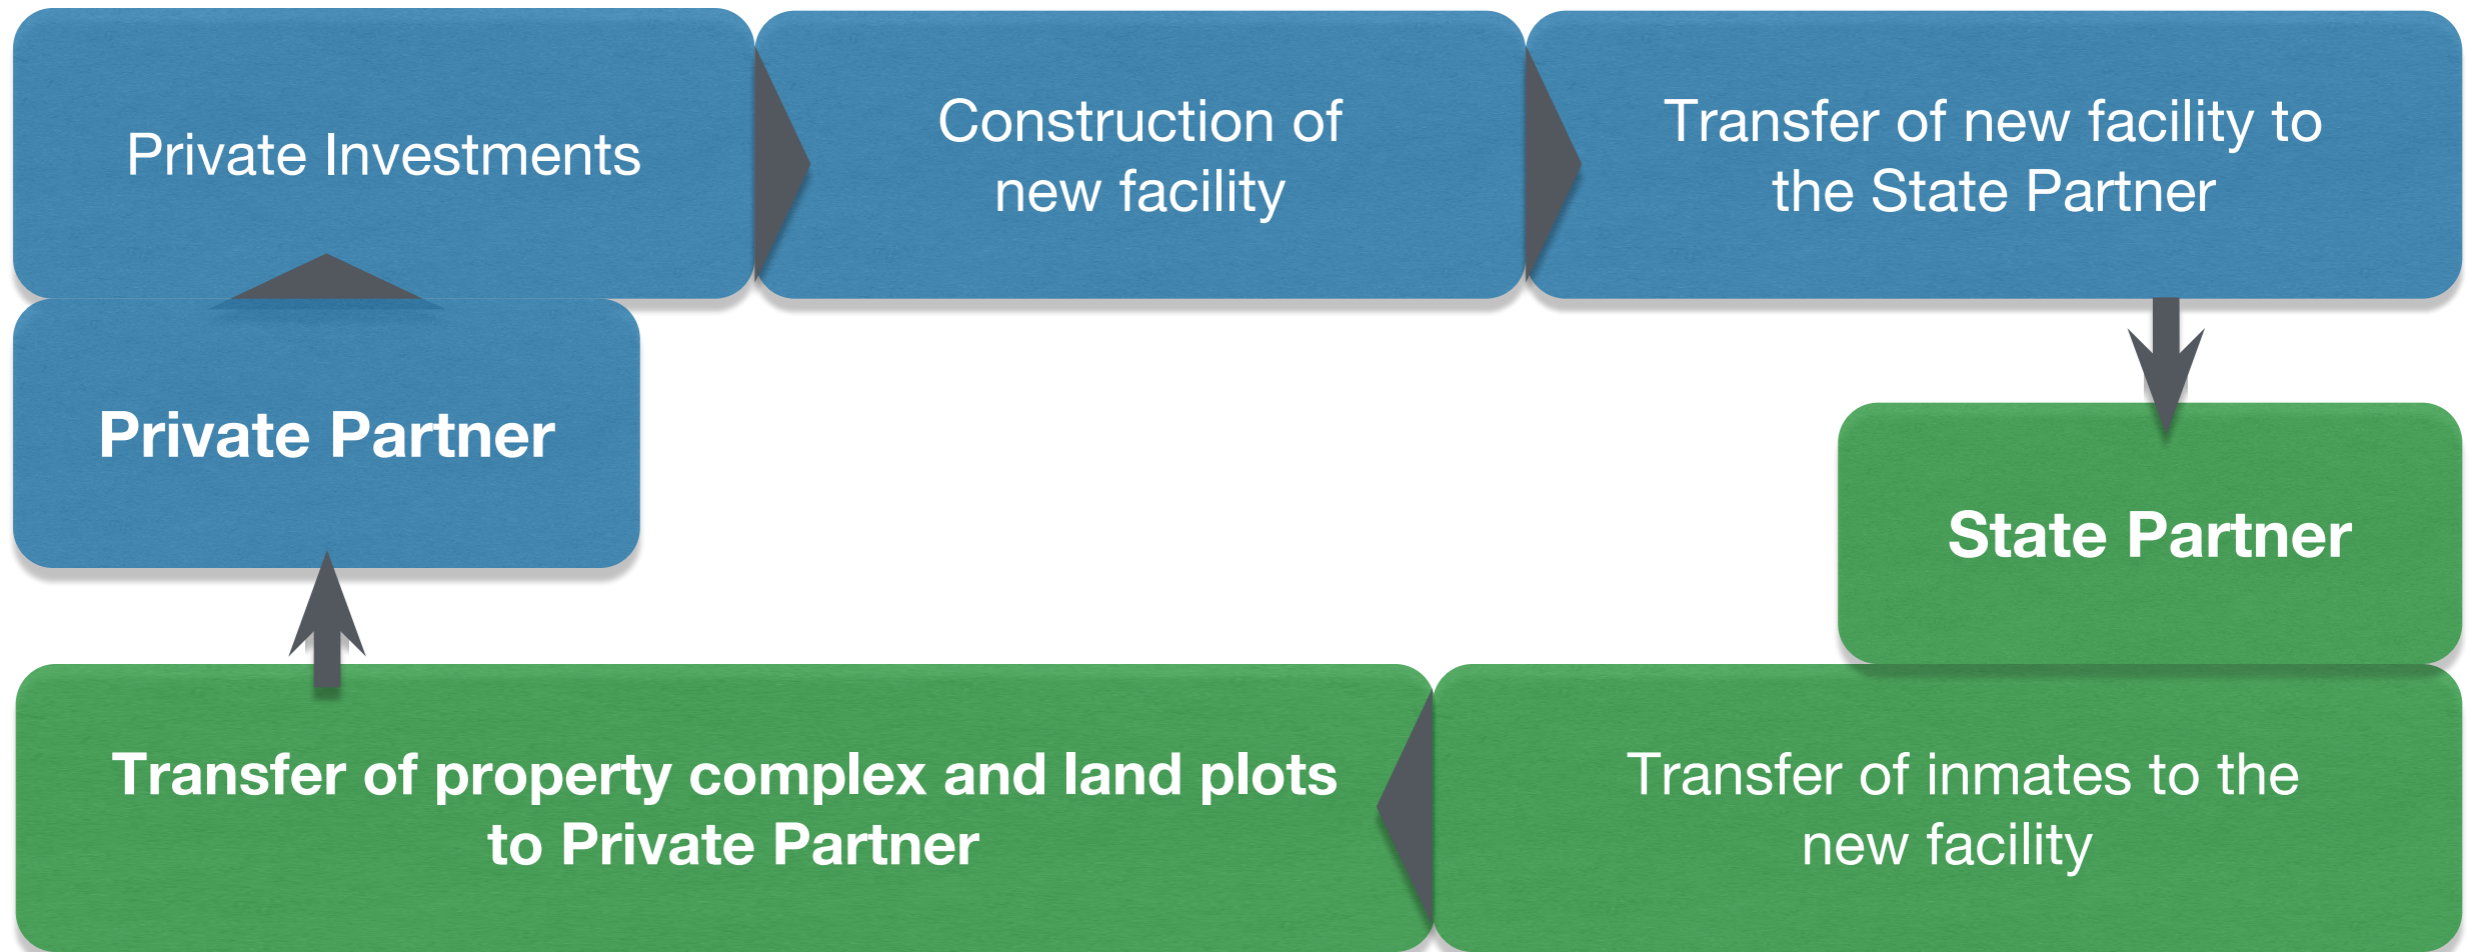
Private Investments

Construction of new facility

Transfer of new facility to the State Partner

Private Partner

State Partner

Transfer of property complex and land plots to Private Partner

Transfer of inmates to the new facility